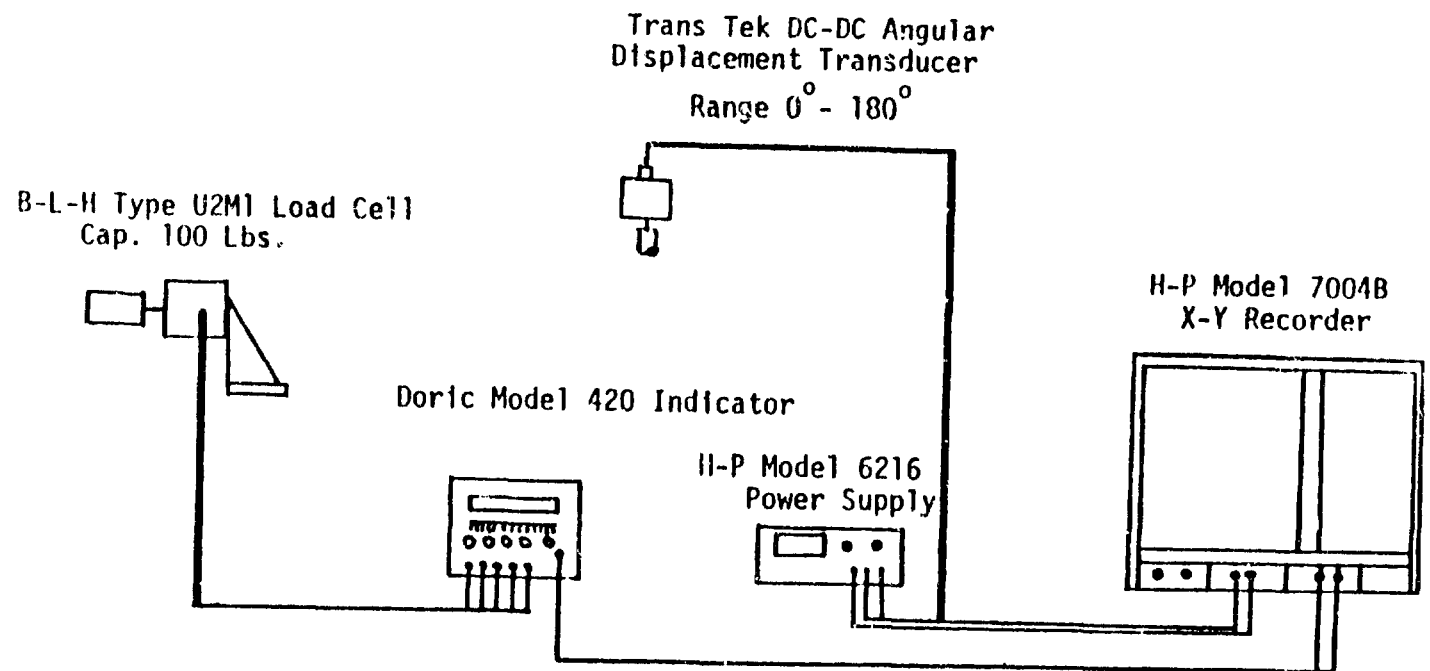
Trans Tek DC-DC Angular Displacement Transducer

Range $0^{o}$ - $180^{o}$

B-L-H Type U2M1 Load Cell
Cap. 100 Lbs.

H-P Model 7004B
X-Y Recorder

Doric Model 420 Indicator

H-P Model 6216
Power Supply